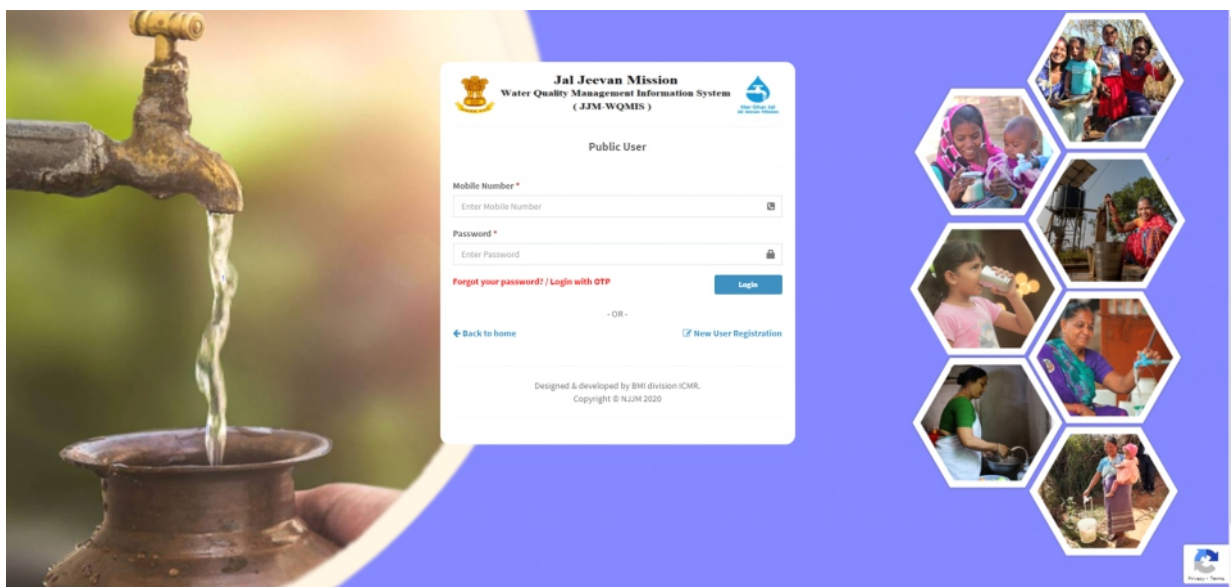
Jal Jeevan Mission
Water Quality Management Information System
( JJM-WQMIS )

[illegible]

Public User

Mobile Number *

Enter Mobile Number

Password *

Enter Password

Forgot your password? / Login with OTP

Login

- OR -

Back to home

New User Registration

Designed & developed by BMI division ICMR.
Copyright © NJJM 2020

Privacy - Terms